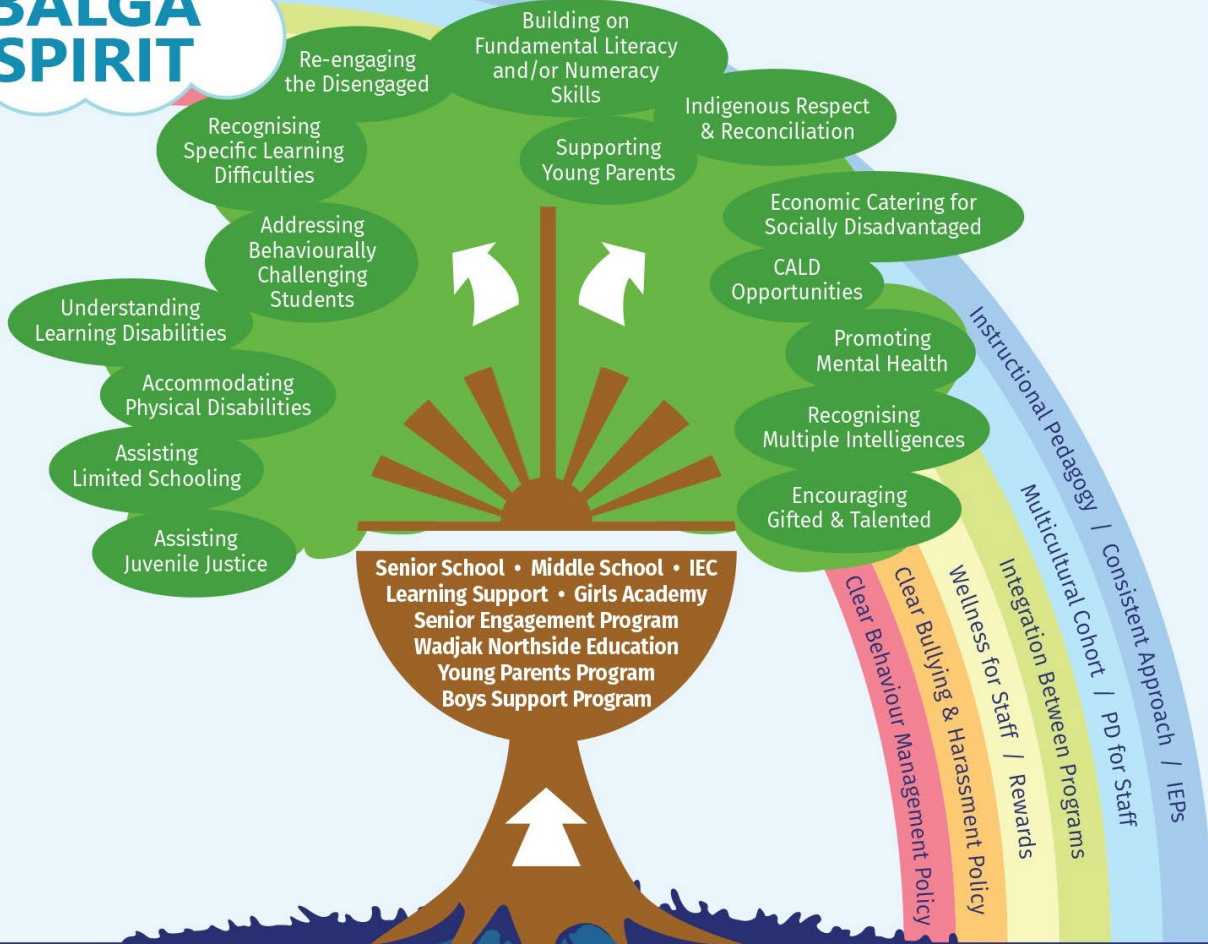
BALGA SPIRIT

Re-engaging the Disengaged

Building on Fundamental Literacy and/or Numeracy Skills

Indigenous Respect & Reconciliation

Recognising Specific Learning Difficulties

Supporting Young Parents

Economic Catering for Socially Disadvantaged

Addressing Behaviourally Challenging Students

CALD Opportunities

Understanding Learning Disabilities

Promoting Mental Health

Accommodating Physical Disabilities

Recognising Multiple Intelligences

Assisting Limited Schooling

Encouraging Gifted & Talented

Assisting Juvenile Justice

Senior School • Middle School • IEC
Learning Support • Girls Academy
Senior Engagement Program
Wadjak Northside Education
Young Parents Program
Boys Support Program

Instructional Pedagogy / Consistent Approach / IEPs

Multicultural Cohort / PD for Staff

Integration Between Programs

Wellness for Staff / Rewards

Clear Bullying & Harassment Policy

Clear Behaviour Management Policy